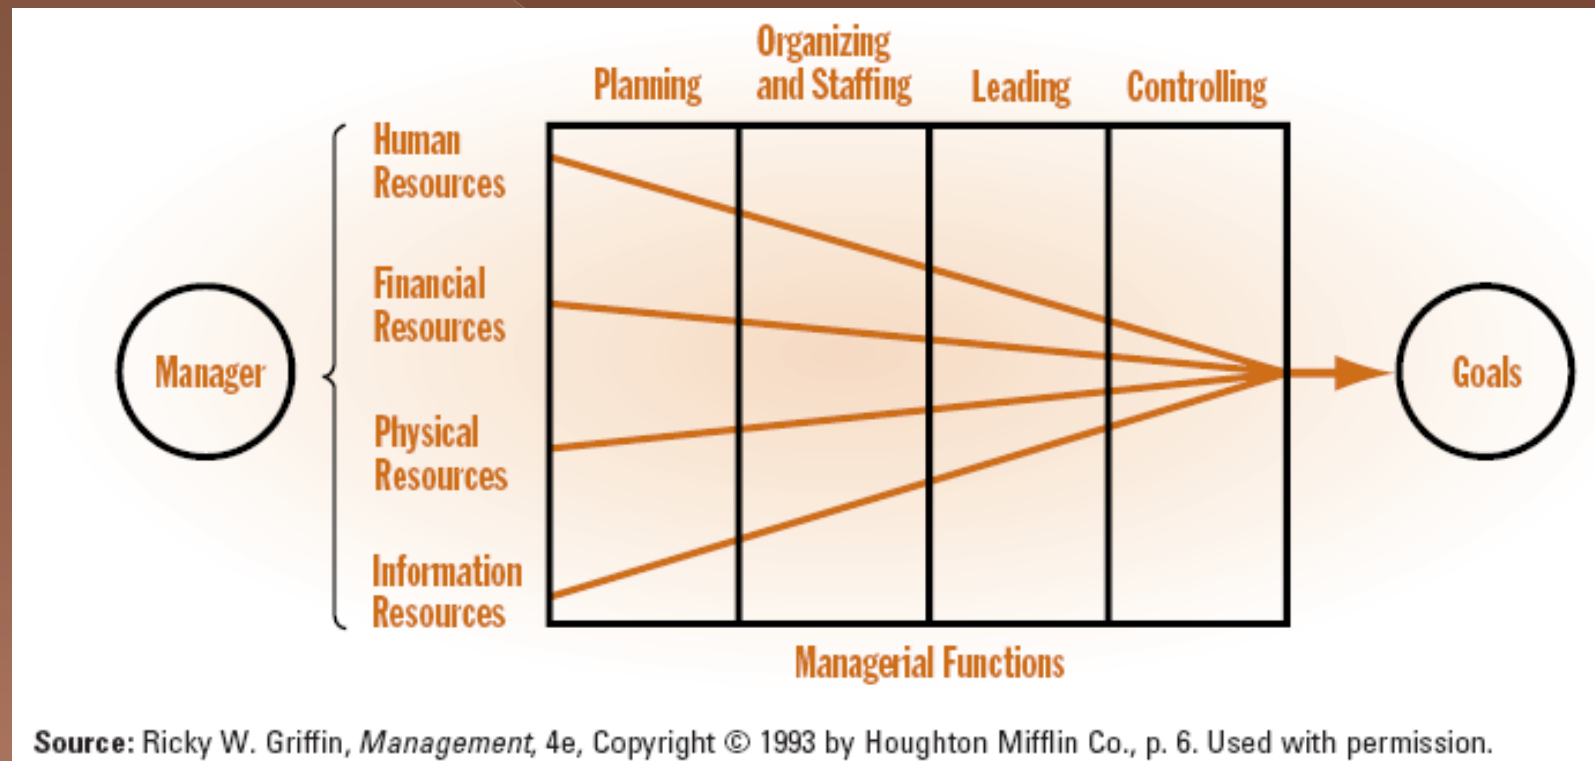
Planning

Organizing and Staffing

Leading

Controlling

Manager

Human Resources

Financial Resources

Physical Resources

Information Resources

Goals

Managerial Functions

**Source:** Ricky W. Griffin, *Management*, 4e, Copyright © 1993 by Houghton Mifflin Co., p. 6. Used with permission.